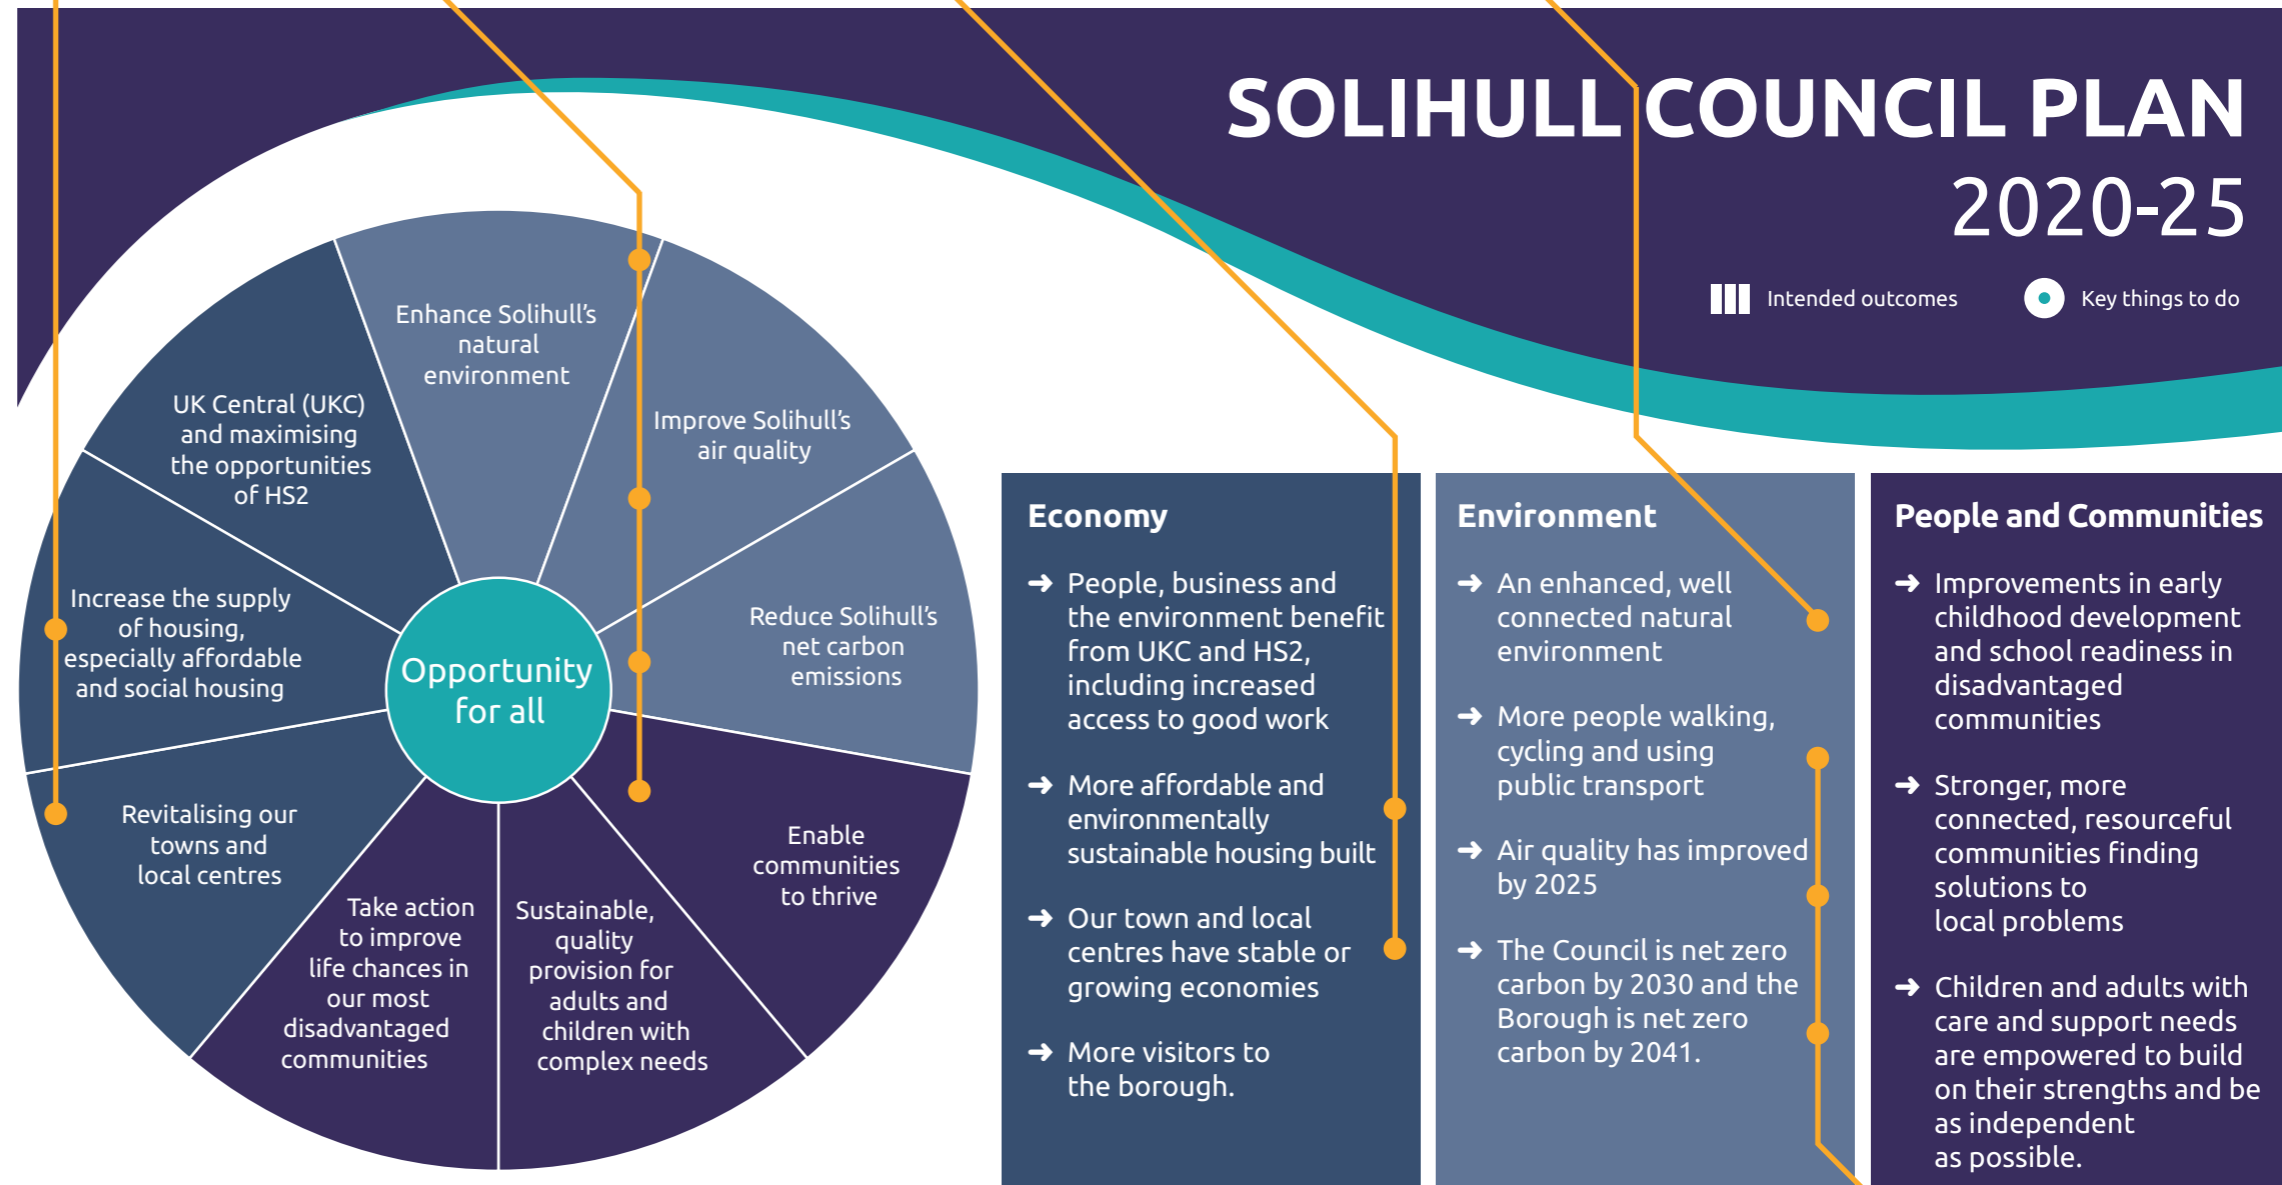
SOLIHULL COUNCIL PLAN
2020-25

Intended outcomes

Key things to do

Enhance Solihull's natural environment

Improve Solihull's air quality

Reduce Solihull's net carbon emissions

Enable communities to thrive

Sustainable, quality provision for adults and children with complex needs

Take action to improve life chances in our most disadvantaged communities

Revitalising our towns and local centres

Increase the supply of housing, especially affordable and social housing

UK Central (UKC) and maximising the opportunities of HS2

Opportunity for all

Economy

➜ People, business and the environment benefit from UKC and HS2, including increased access to good work

➜ More affordable and environmentally sustainable housing built

➜ Our town and local centres have stable or growing economies

➜ More visitors to the borough.

Environment

➜ An enhanced, well connected natural environment

➜ More people walking, cycling and using public transport

➜ Air quality has improved by 2025

➜ The Council is net zero carbon by 2030 and the Borough is net zero carbon by 2041.

People and Communities

➜ Improvements in early childhood development and school readiness in disadvantaged communities

➜ Stronger, more connected, resourceful communities finding solutions to local problems

➜ Children and adults with care and support needs are empowered to build on their strengths and be as independent as possible.